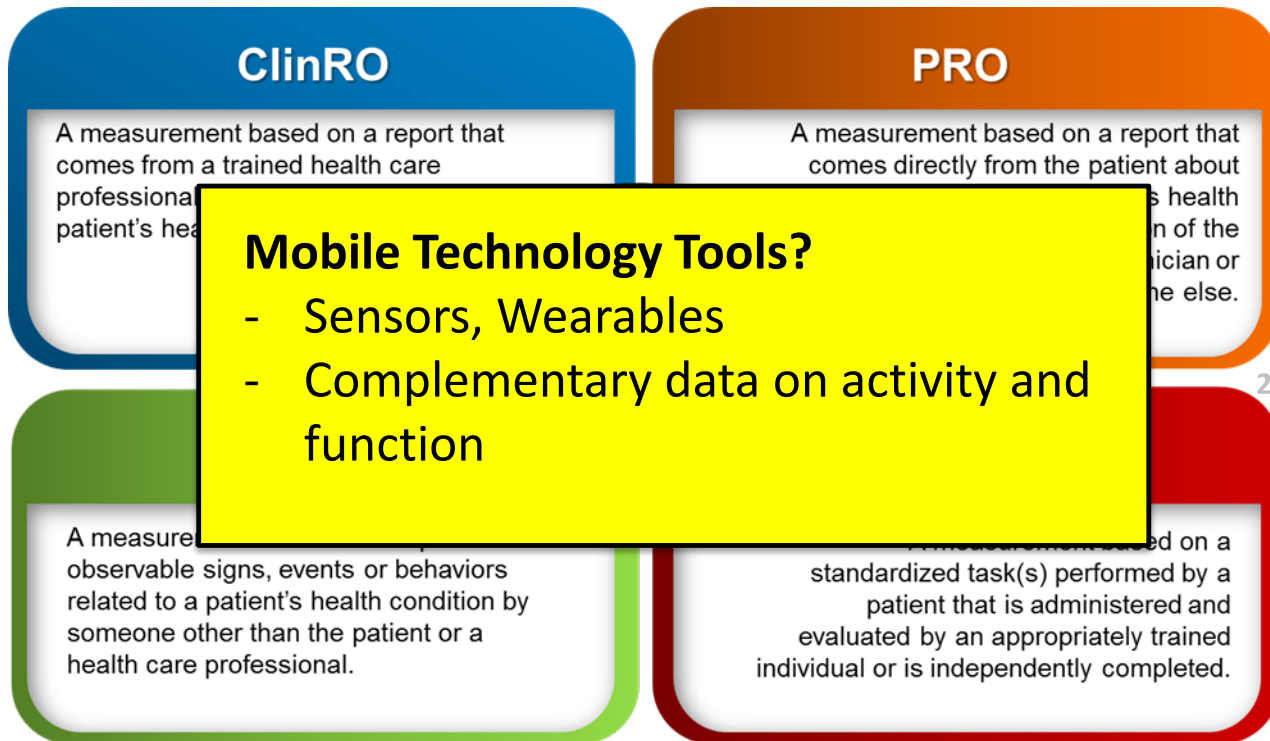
ClinRO

A measurement based on a report that comes from a trained health care professional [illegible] patient's hea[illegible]

PRO

A measurement based on a report that comes directly from the patient about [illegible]s health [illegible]n of the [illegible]ician or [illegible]e else.

Mobile Technology Tools?
- Sensors, Wearables
- Complementary data on activity and function

2

A measure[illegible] observable signs, events or behaviors related to a patient's health condition by someone other than the patient or a health care professional.

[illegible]d on a standardized task(s) performed by a patient that is administered and evaluated by an appropriately trained individual or is independently completed.